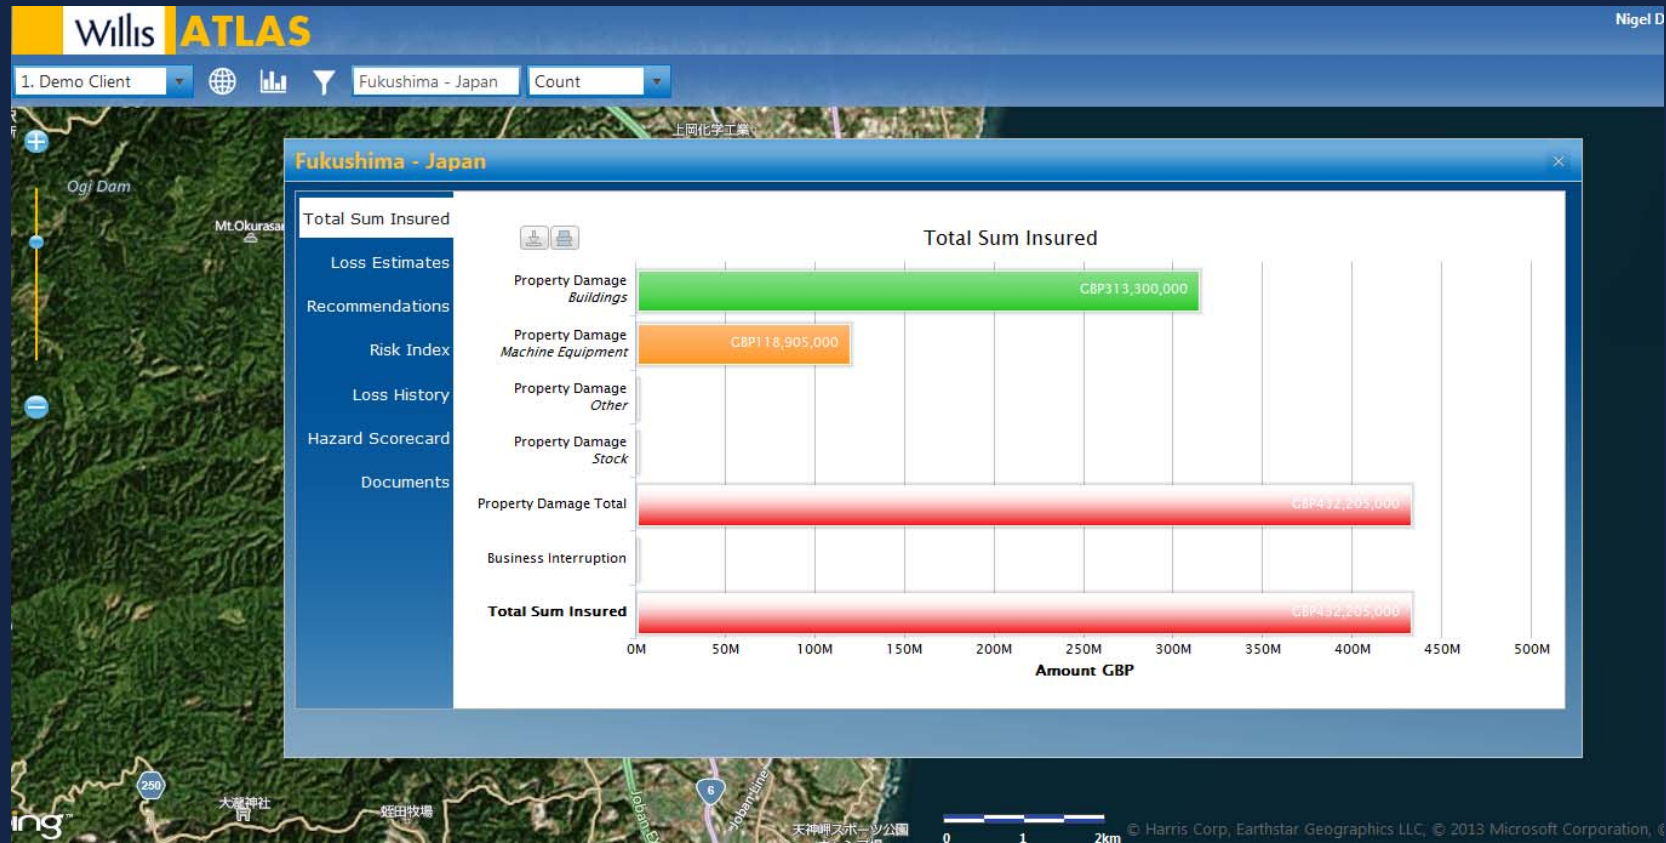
Willis ATLAS

Nigel D

1. Demo Client

Fukushima - Japan

Count

上岡化学工業

Ogi Dam

Mt.Okurasa

Fukushima - Japan

Total Sum Insured

Loss Estimates

Recommendations

Risk Index

Loss History

Hazard Scorecard

Documents

Total Sum Insured

Property Damage Buildings

GBP313,300,000

Property Damage Machine Equipment

GBP118,905,000

Property Damage Other

Property Damage Stock

Property Damage Total

GBP432,205,000

Business Interruption

Total Sum Insured

GBP432,205,000

0M 50M 100M 150M 200M 250M 300M 350M 400M 450M 500M

Amount GBP

250

大滝神社

蛭田牧場

6

Joban Ex

Joban Line

天神岬スポーツ公園

0 1 2km

© Harris Corp, Earthstar Geographics LLC, © 2013 Microsoft Corporation, ©

ing